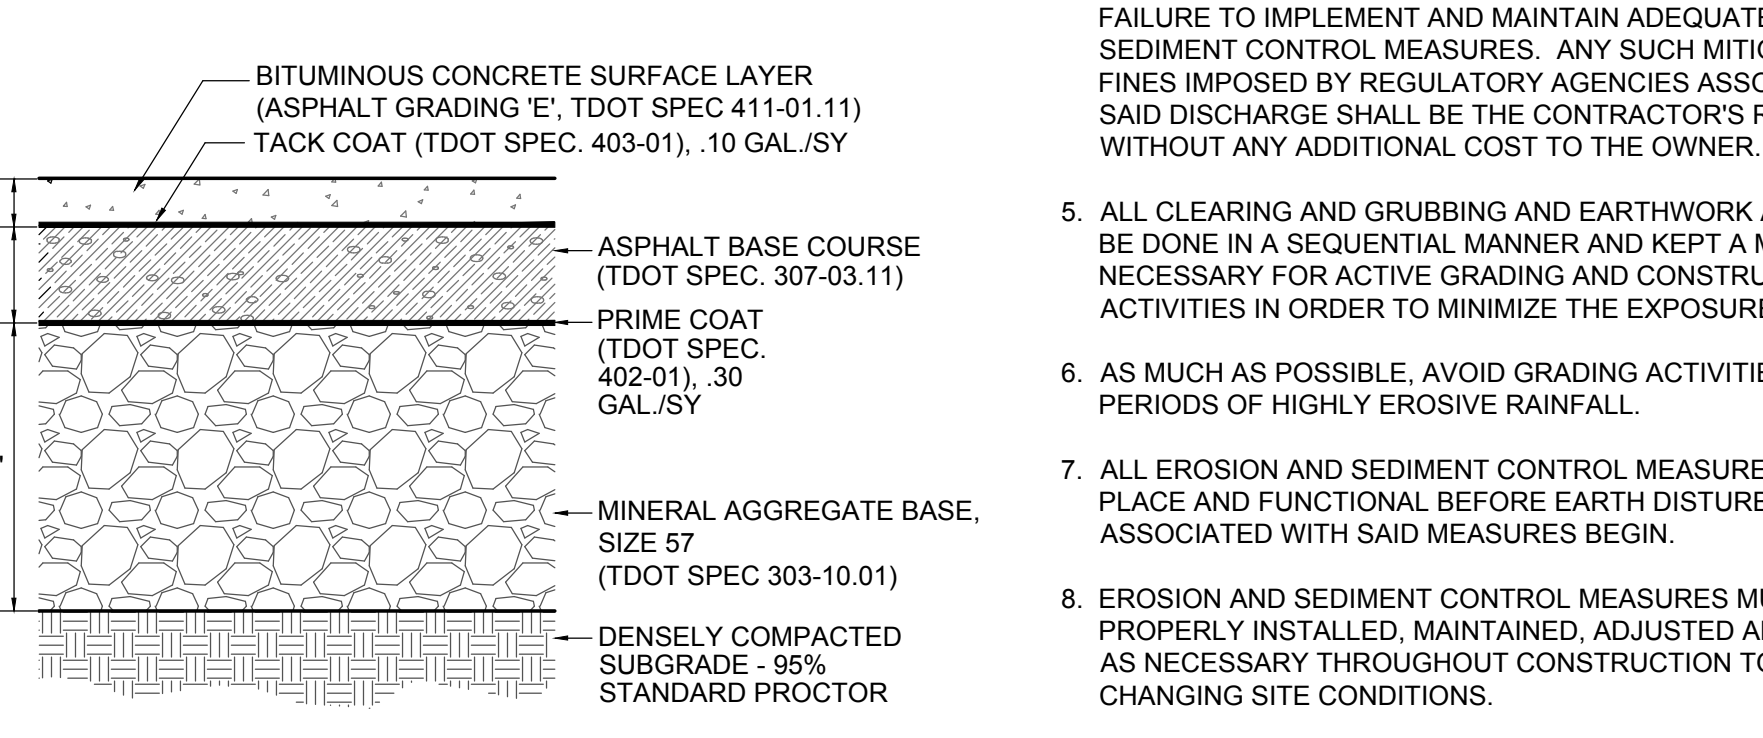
BITUMINOUS CONCRETE SURFACE LAYER (ASPHALT GRADING 'E', TDOT SPEC 411-01.11)

TACK COAT (TDOT SPEC. 403-01), .10 GAL./SY

ASPHALT BASE COURSE (TDOT SPEC. 307-03.11)

PRIME COAT (TDOT SPEC. 402-01), .30 GAL./SY

MINERAL AGGREGATE BASE, SIZE 57 (TDOT SPEC 303-10.01)

DENSELY COMPACTED SUBGRADE - 95% STANDARD PROCTOR

FAILURE TO IMPLEMENT AND MAINTAIN ADEQUATE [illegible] SEDIMENT CONTROL MEASURES. ANY SUCH MITIG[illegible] FINES IMPOSED BY REGULATORY AGENCIES ASSO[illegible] SAID DISCHARGE SHALL BE THE CONTRACTOR'S R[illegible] WITHOUT ANY ADDITIONAL COST TO THE OWNER.

5. ALL CLEARING AND GRUBBING AND EARTHWORK A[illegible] BE DONE IN A SEQUENTIAL MANNER AND KEPT A M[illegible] NECESSARY FOR ACTIVE GRADING AND CONSTRU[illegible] ACTIVITIES IN ORDER TO MINIMIZE THE EXPOSURE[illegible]

6. AS MUCH AS POSSIBLE, AVOID GRADING ACTIVITIE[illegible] PERIODS OF HIGHLY EROSIVE RAINFALL.

7. ALL EROSION AND SEDIMENT CONTROL MEASURE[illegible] PLACE AND FUNCTIONAL BEFORE EARTH DISTURB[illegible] ASSOCIATED WITH SAID MEASURES BEGIN.

8. EROSION AND SEDIMENT CONTROL MEASURES MU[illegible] PROPERLY INSTALLED, MAINTAINED, ADJUSTED A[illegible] AS NECESSARY THROUGHOUT CONSTRUCTION TO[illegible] CHANGING SITE CONDITIONS.